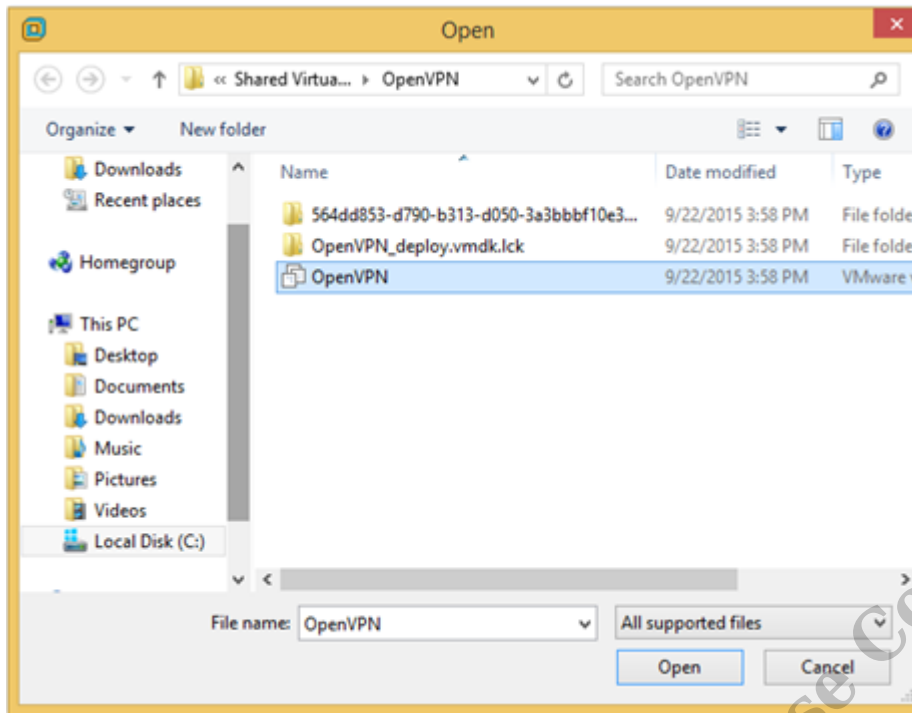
Open

« Shared Virtua... ▸ OpenVPN

Search OpenVPN

Organize ▾ New folder

Downloads
Recent places

Homegroup

This PC
Desktop
Documents
Downloads
Music
Pictures
Videos
Local Disk (C:)

| Name | Date modified | Type |
|---|---|---|
| 564dd853-d790-b313-d050-3a3bbbf10e3... | 9/22/2015 3:58 PM | File folde |
| OpenVPN_deploy.vmdk.lck | 9/22/2015 3:58 PM | File folde |
| OpenVPN | 9/22/2015 3:58 PM | VMware |

File name: OpenVPN

All supported files

Open Cancel